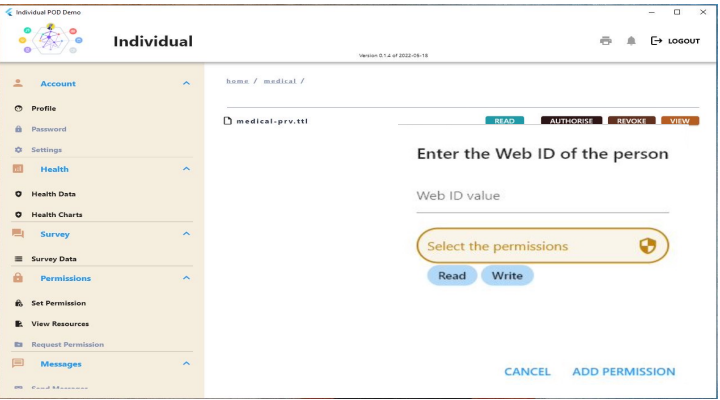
Individual POD Demo

Individual

Version 0.1.4 of 2022-06-15

LOGOUT

Account
Profile
Password
Settings
Health
Health Data
Health Charts
Survey
Survey Data
Permissions
Set Permission
View Resources
Request Permission
Messages
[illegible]

home / medical /

medical-prv.ttl

READ AUTHORISE REVOKE VIEW

Enter the Web ID of the person

Web ID value

Select the permissions

Read Write

CANCEL ADD PERMISSION